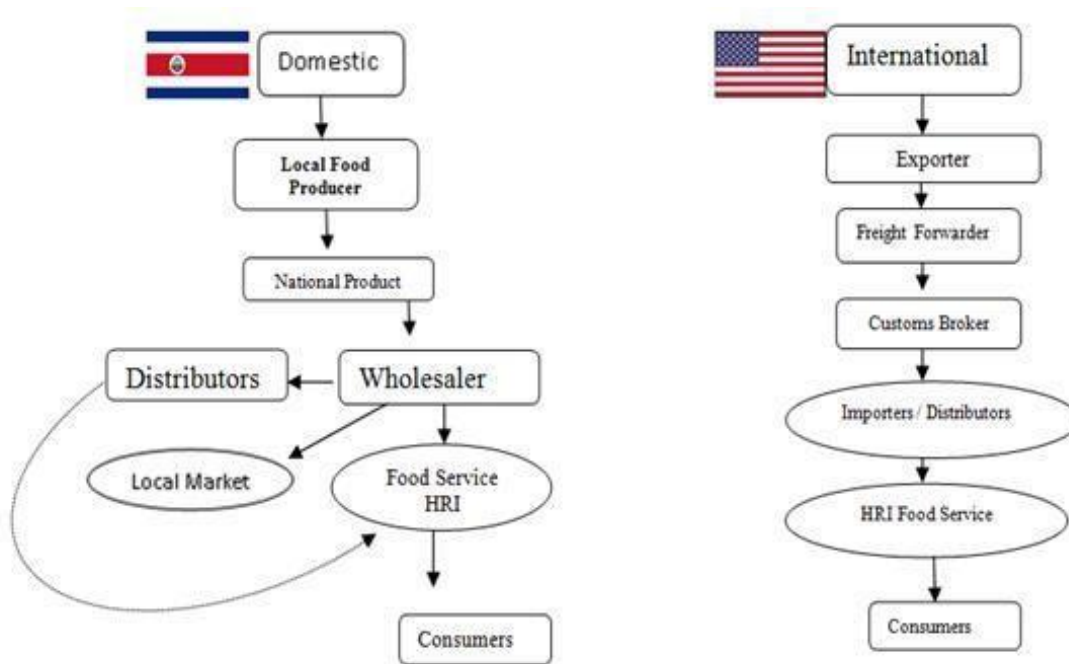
Domestic

Local Food Producer

National Product

Distributors

Wholesaler

Local Market

Food Service HRI

Consumers

International

Exporter

Freight Forwarder

Customs Broker

Importers / Distributors

HRI Food Service

Consumers